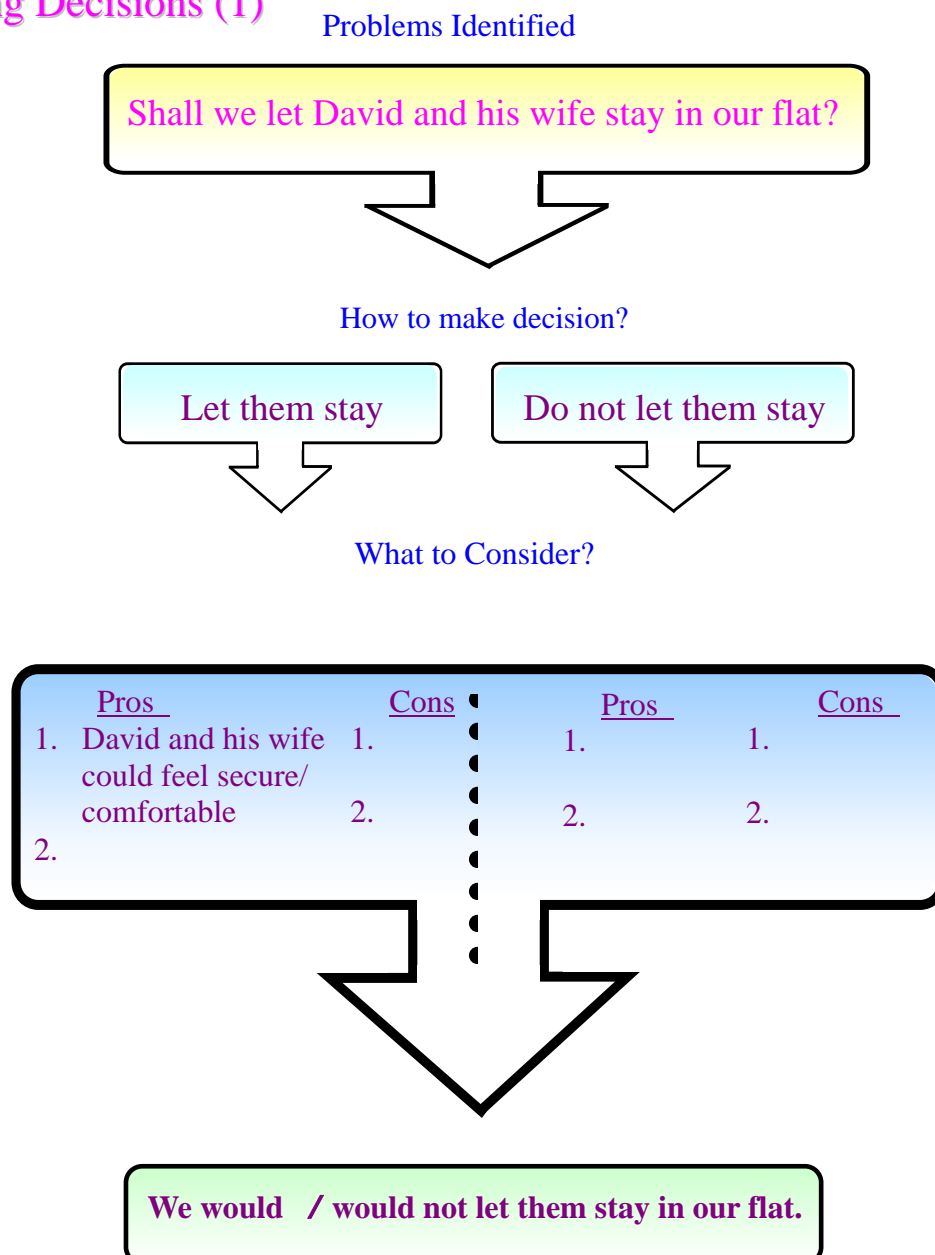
g Decisions (1)

Problems Identified

Shall we let David and his wife stay in our flat?

How to make decision?

Let them stay

Do not let them stay

What to Consider?

Pros
1. David and his wife could feel secure/ comfortable
2.

Cons
1.
2.

Pros
1.
2.

Cons
1.
2.

We would / would not let them stay in our flat.